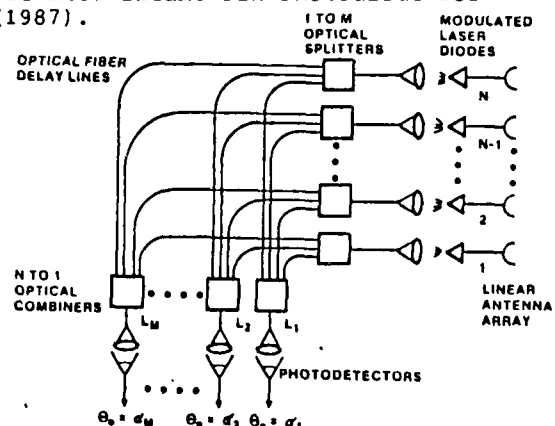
(1987).

1 TO M OPTICAL SPLITTERS

MODULATED LASER DIODES

OPTICAL FIBER DELAY LINES

N

N-1

2

1

N TO 1 OPTICAL COMBINERS

LINEAR ANTENNA ARRAY

$L_M$

$L_2$

$L_1$

PHOTODETECTORS

$\theta_0 = \alpha_M$ $\theta_0 = \alpha_2$ $\theta_0 = \alpha_1$